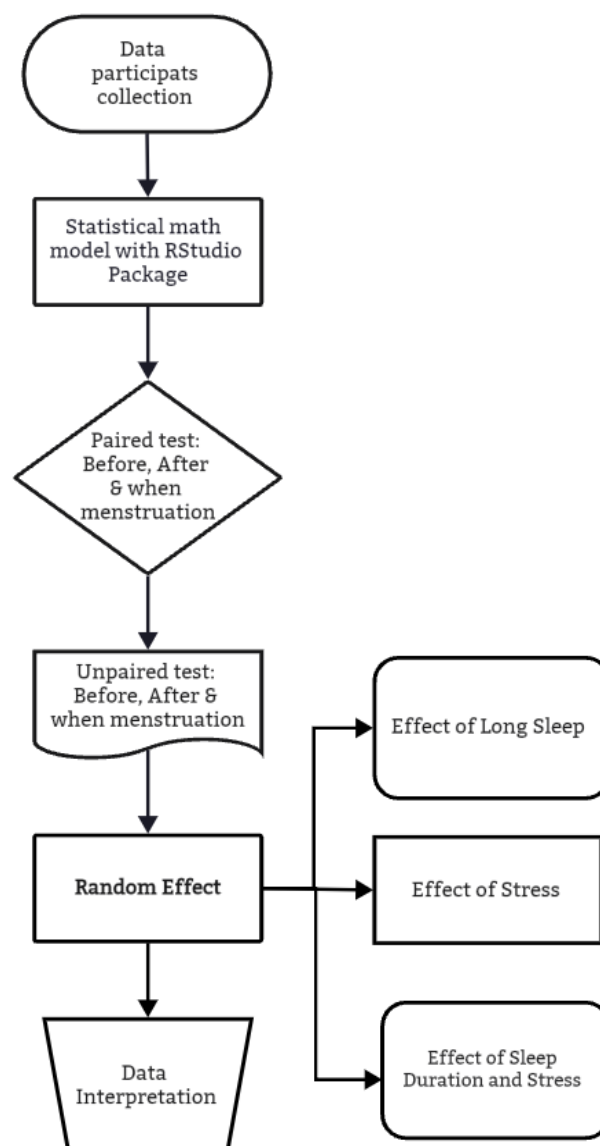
Data participats collection

Statistical math model with RStudio Package

Paired test: Before, After & when menstruation

Unpaired test: Before, After & when menstruation

Random Effect

Effect of Long Sleep

Effect of Stress

Effect of Sleep Duration and Stress

Data Interpretation